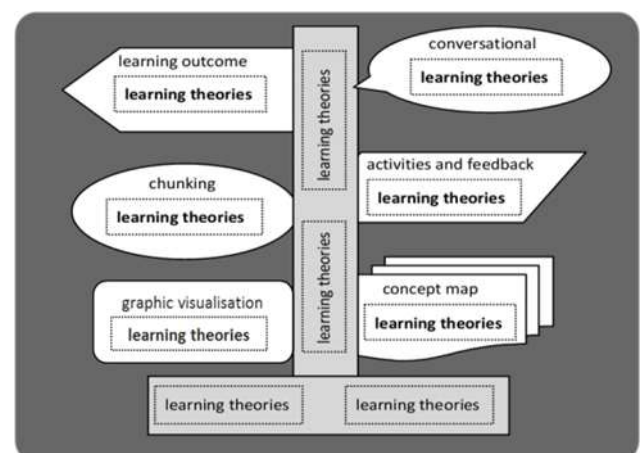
learning outcome
learning theories

learning theories

conversational
learning theories

chunking
learning theories

activities and feedback
learning theories

learning theories

graphic visualisation
learning theories

concept map
learning theories

learning theories
learning theories